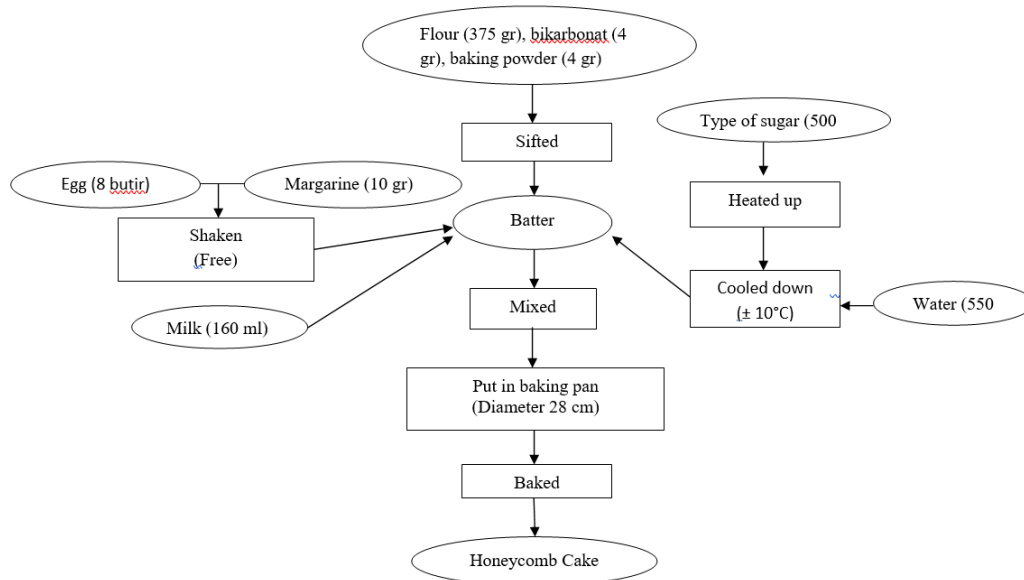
Flour (375 gr), bikarbonat (4 gr), baking powder (4 gr)

Sifted

Type of sugar (500

Egg (8 butir)

Margarine (10 gr)

Heated up

Batter

Shaken (Free)

Mixed

Cooled down (± 10°C)

Water (550

Milk (160 ml)

Put in baking pan (Diameter 28 cm)

Baked

Honeycomb Cake